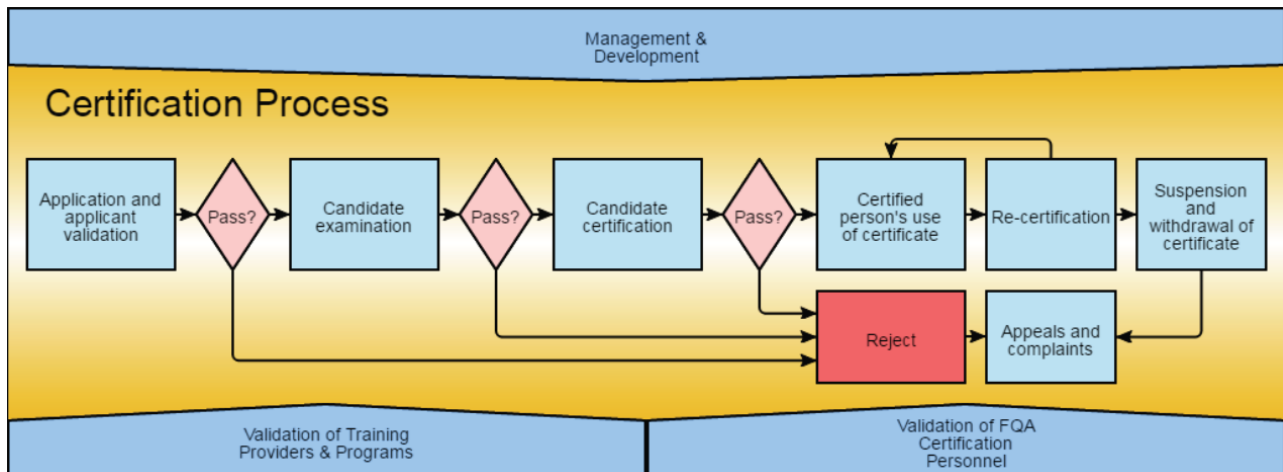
Management & Development

Certification Process

Application and applicant validation

Pass?

Candidate examination

Pass?

Candidate certification

Pass?

Certified person's use of certificate

Re-certification

Suspension and withdrawal of certificate

Reject

Appeals and complaints

Validation of Training Providers & Programs

Validation of FQA Certification Personnel